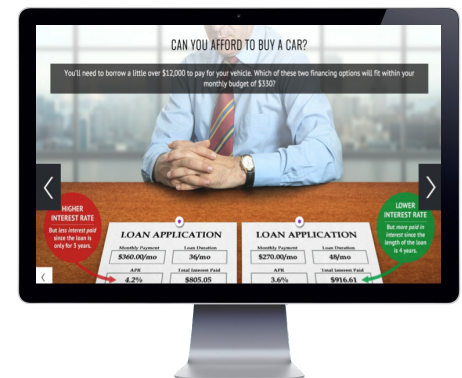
CAN YOU AFFORD TO BUY A CAR?

You'll need to borrow a little over $12,000 to pay for your vehicle. Which of these two financing options will fit within your monthly budget of $330?

HIGHER INTEREST RATE
But less interest paid since the loan is only for 3 years.

LOAN APPLICATION

| Monthly Payment | Loan Duration |
|---|---|
| $360.00/mo | 36/mo |
| APR | Total Interest Paid |
| 4.2% | $805.05 |

LOAN APPLICATION

| Monthly Payment | Loan Duration |
|---|---|
| $270.00/mo | 48/mo |
| APR | Total Interest Paid |
| 3.6% | $916.61 |

LOWER INTEREST RATE
But more paid in interest since the length of the loan is 4 years.